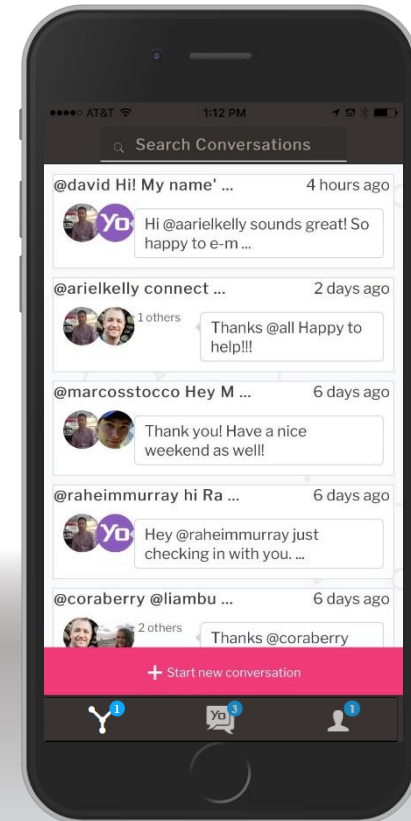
AT&T 1:12 PM

Search Conversations

@david Hi! My name' ... 4 hours ago

Yo

Hi @aarielkelly sounds great! So happy to e-m ...

@arielkelly connect ... 2 days ago

1 others

Thanks @all Happy to help!!!

@marcosstocco Hey M ... 6 days ago

Thank you! Have a nice weekend as well!

@raheimmurray hi Ra ... 6 days ago

Yo

Hey @raheimmurray just checking in with you. ...

@coraberry @liambu ... 6 days ago

2 others

Thanks @coraberry

+ Start new conversation

1

Yo 3

1